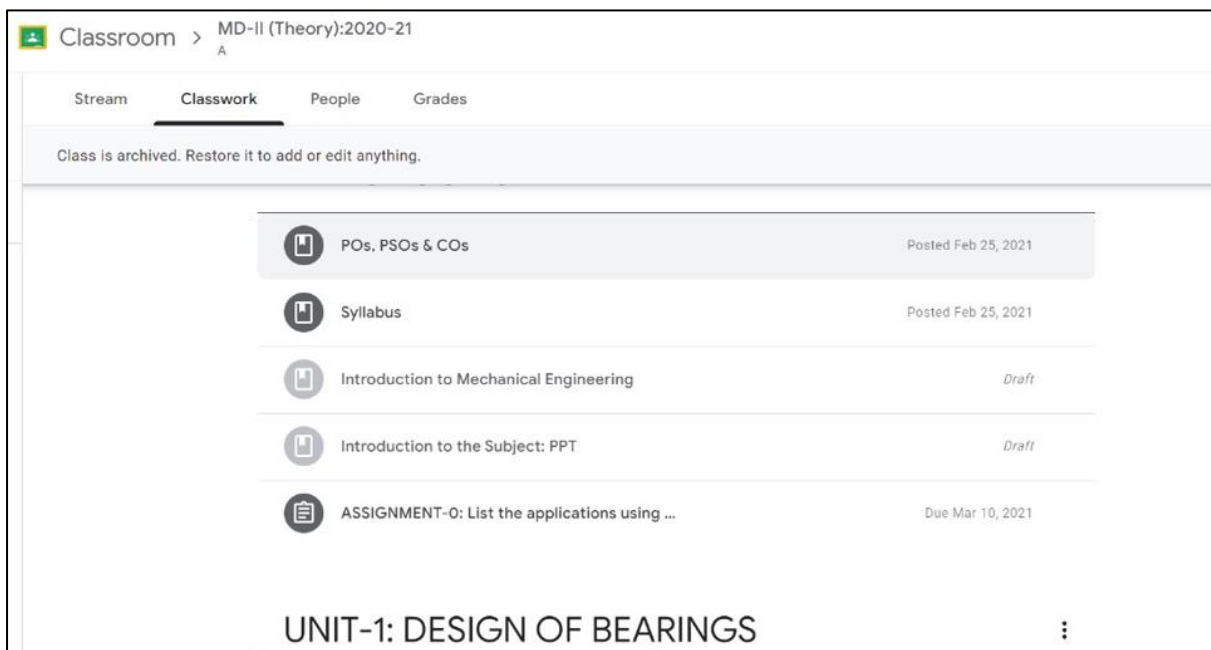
Classroom > MD-II (Theory):2020-21
A

Stream Classwork People Grades

Class is archived. Restore it to add or edit anything.

POs, PSOs & COs Posted Feb 25, 2021

Syllabus Posted Feb 25, 2021

Introduction to Mechanical Engineering Draft

Introduction to the Subject: PPT Draft

ASSIGNMENT-0: List the applications using ... Due Mar 10, 2021

UNIT-1: DESIGN OF BEARINGS